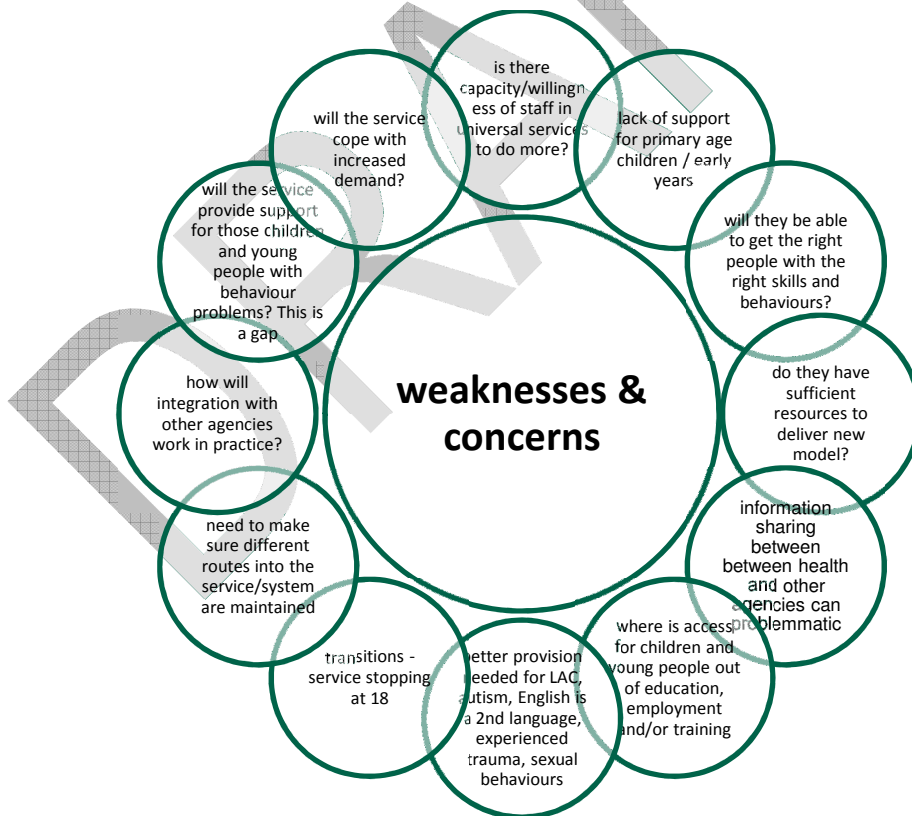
weaknesses & concerns

is there capacity/willingness of staff in universal services to do more?

lack of support for primary age children / early years

will they be able to get the right people with the right skills and behaviours?

do they have sufficient resources to deliver new model?

information sharing between between health and other agencies can problemmatic

where is access for children and young people out of education, employment and/or training

better provision needed for LAC, autism, English is a 2nd language, experienced trauma, sexual behaviours

transitions - service stopping at 18

need to make sure different routes into the service/system are maintained

how will integration with other agencies work in practice?

will the service provide support for those children and young people with behaviour problems? This is a gap

will the service cope with increased demand?